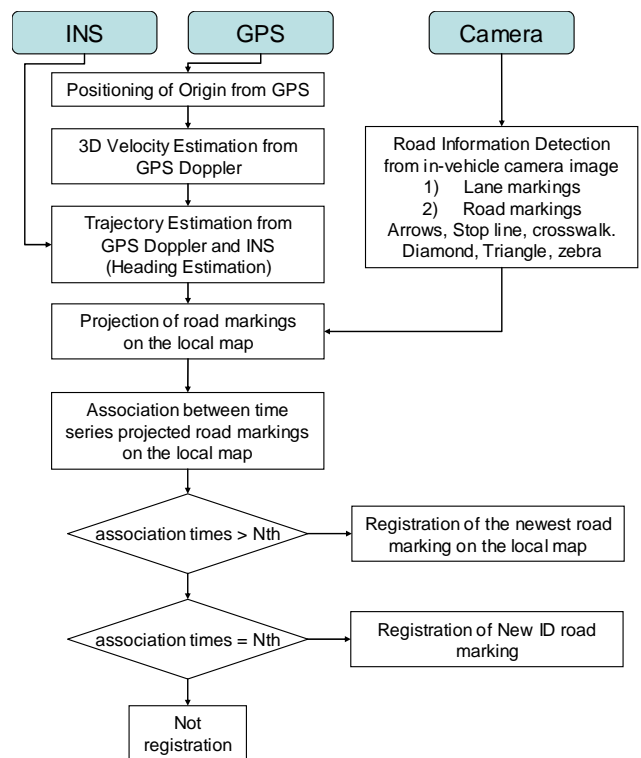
INS

GPS

Camera

Positioning of Origin from GPS

3D Velocity Estimation from GPS Doppler

Trajectory Estimation from GPS Doppler and INS (Heading Estimation)

Road Information Detection from in-vehicle camera image
1) Lane markings
2) Road markings
Arrows, Stop line, crosswalk. Diamond, Triangle, zebra

Projection of road markings on the local map

Association between time series projected road markings on the local map

association times > Nth

Registration of the newest road marking on the local map

association times = Nth

Registration of New ID road marking

Not registration